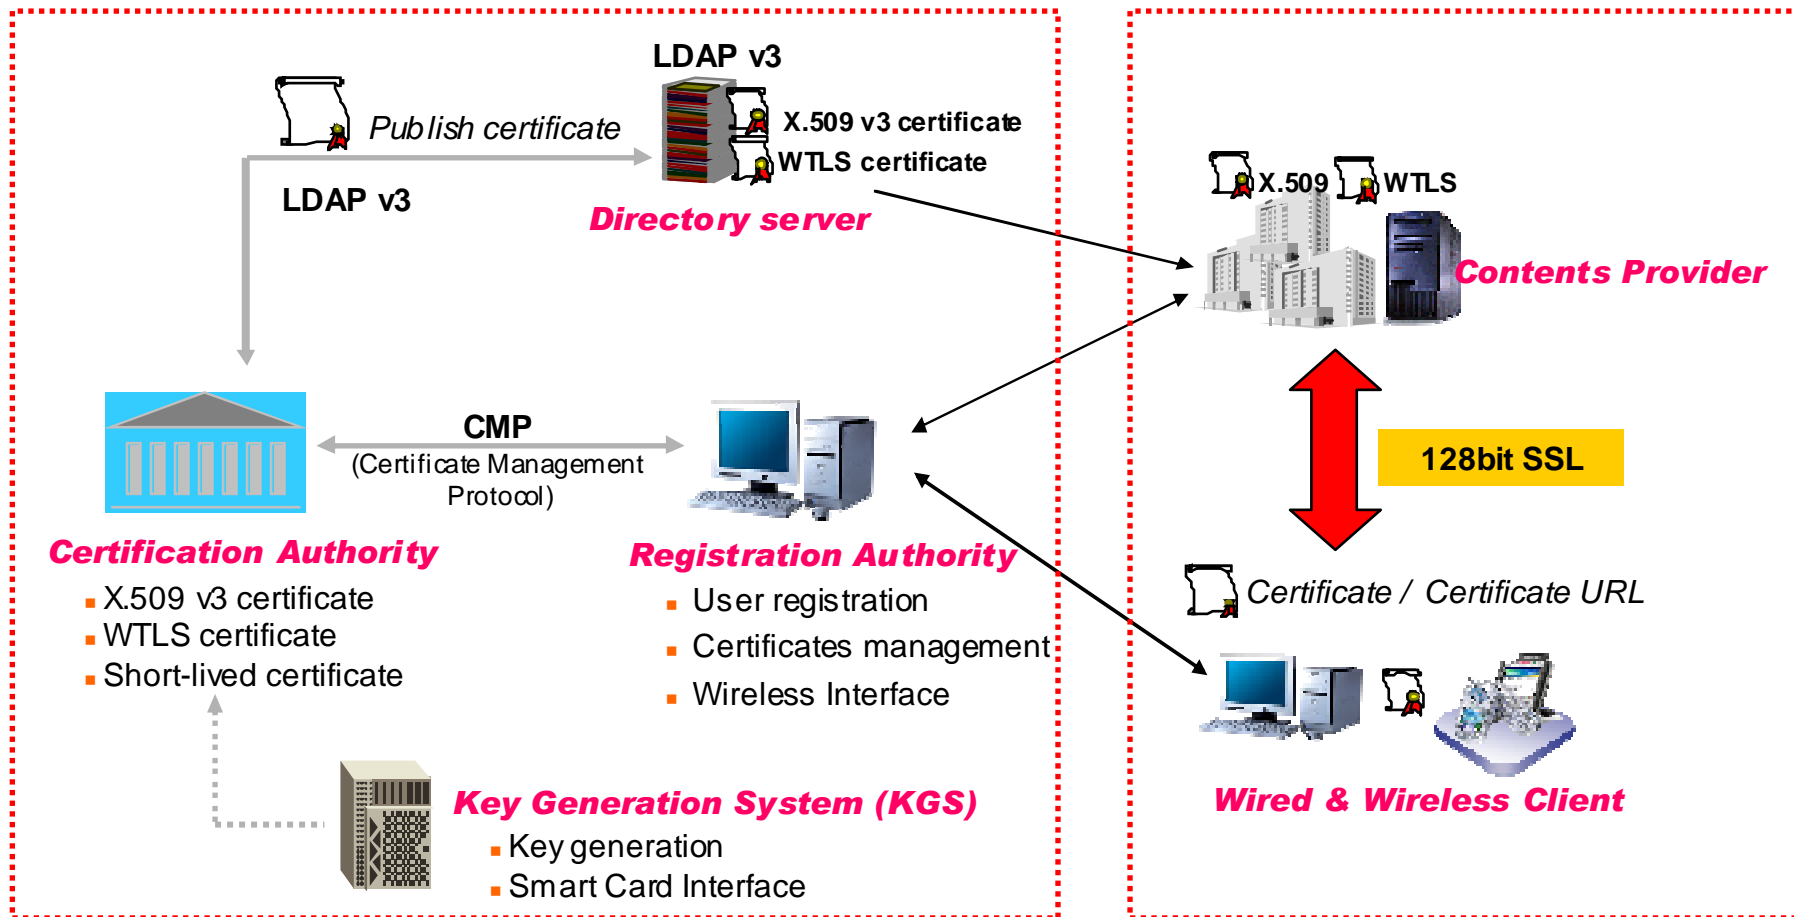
LDAP v3

Publish certificate

X.509 v3 certificate
WTLS certificate

LDAP v3

Directory server

X.509 WTLS

Contents Provider

CMP
(Certificate Management Protocol)

128bit SSL

Certification Authority
X.509 v3 certificate
WTLS certificate
Short-lived certificate

Registration Authority
User registration
Certificates management
Wireless Interface

Certificate / Certificate URL

Key Generation System (KGS)
Key generation
Smart Card Interface

Wired & Wireless Client